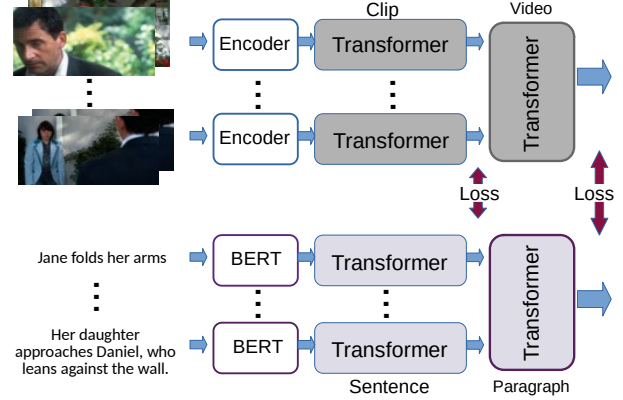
Clip

Video

Encoder

Transformer

Encoder

Transformer

Transformer

Loss

Loss

Jane folds her arms

BERT

Transformer

Transformer

Her daughter approaches Daniel, who leans against the wall.

BERT

Transformer

Sentence

Paragraph